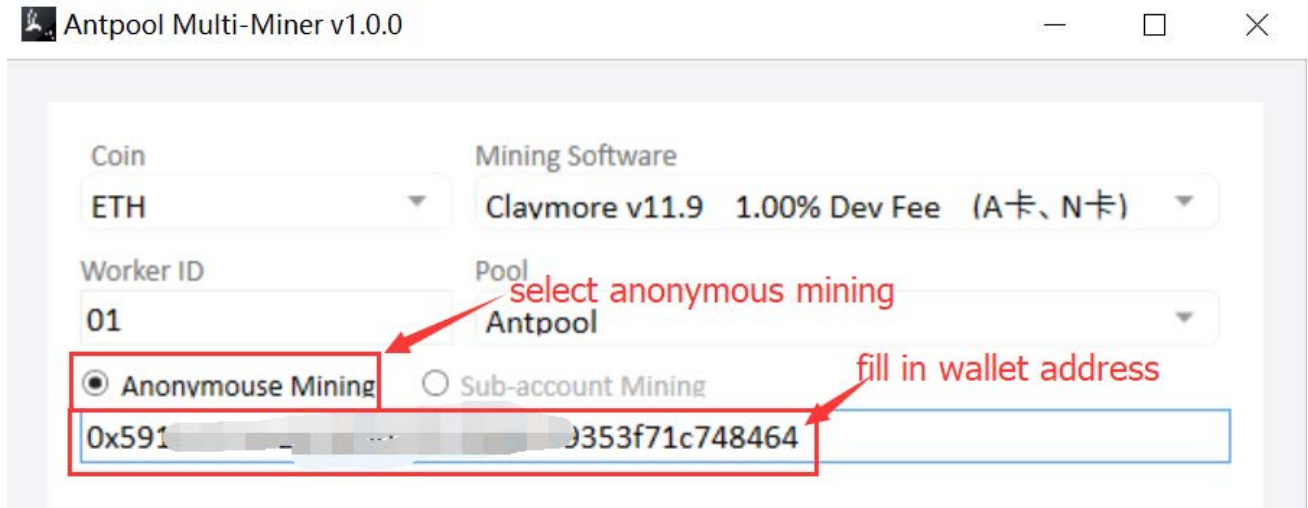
Antpool Multi-Miner v1.0.0

Coin
ETH

Mining Software
Claymore v11.9 1.00% Dev Fee (A卡、N卡)

Worker ID
01

Pool
Antpool

select anonymous mining

Anonymouse Mining

Sub-account Mining

fill in wallet address

0x591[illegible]353f71c748464